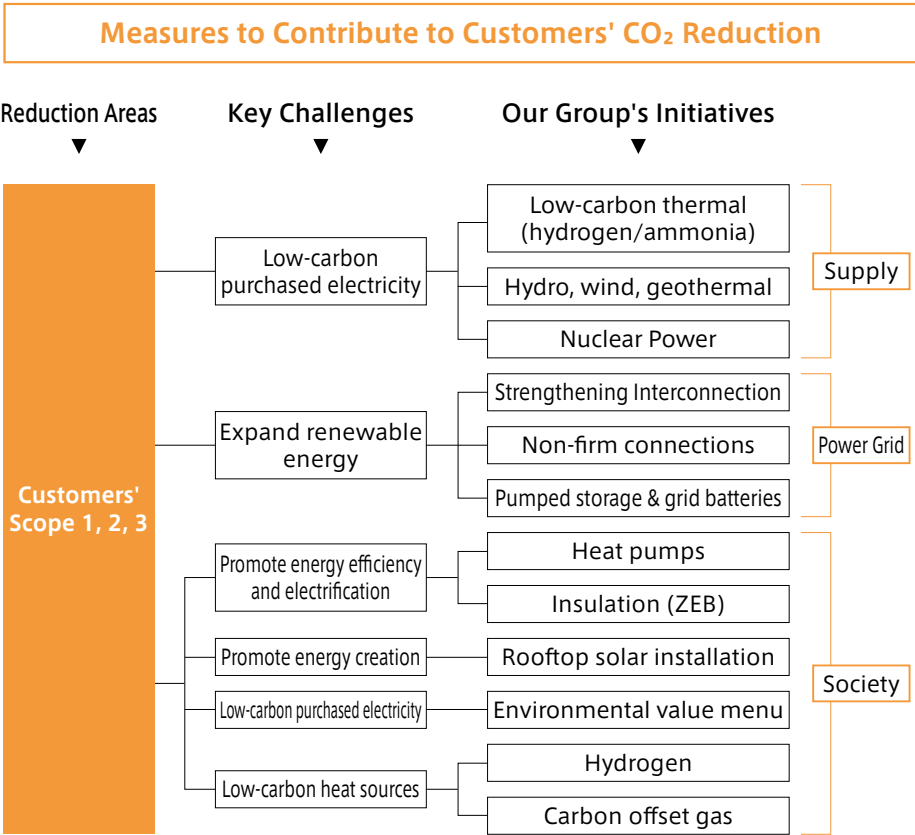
Measures to Contribute to Customers' $CO_2$ Reduction

Reduction Areas

Key Challenges

Our Group's Initiatives

Customers' Scope 1, 2, 3

Low-carbon purchased electricity

Low-carbon thermal (hydrogen/ammonia)

Hydro, wind, geothermal

Nuclear Power

Supply

Expand renewable energy

Strengthening Interconnection

Non-firm connections

Pumped storage & grid batteries

Power Grid

Promote energy efficiency and electrification

Heat pumps

Insulation (ZEB)

Promote energy creation

Rooftop solar installation

Low-carbon purchased electricity

Environmental value menu

Low-carbon heat sources

Hydrogen

Carbon offset gas

Society